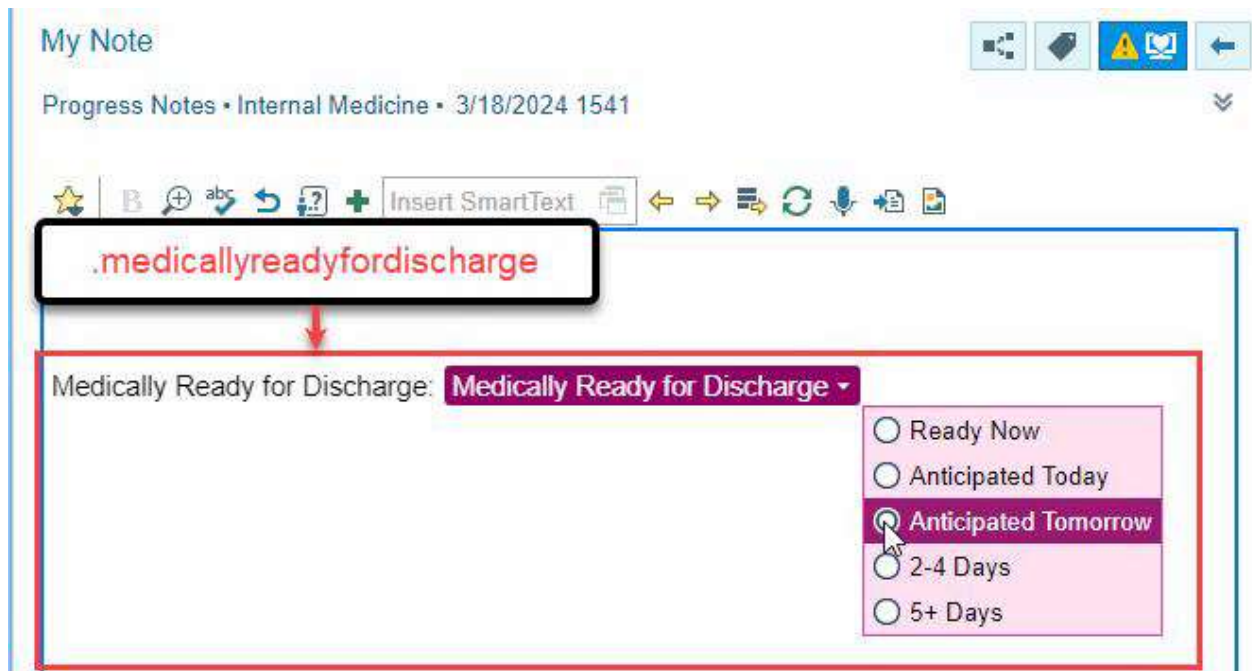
My Note

Progress Notes • Internal Medicine • 3/18/2024 1541

Insert SmartText

.medicallyreadyfordischarge

Medically Ready for Discharge: Medically Ready for Discharge

Ready Now
Anticipated Today
Anticipated Tomorrow
2-4 Days
5+ Days